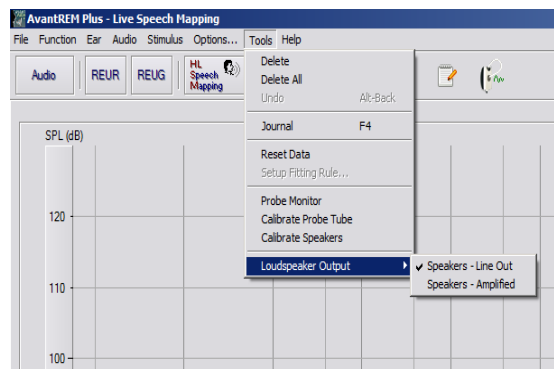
AvantREM Plus - Live Speech Mapping

File Function Ear Audio Stimulus Options... Tools Help

Audio REUR REUG HL Speech Mapping

Delete
Delete All
Undo Alt-Back
Journal F4
Reset Data
Setup Fitting Rule...
Probe Monitor
Calibrate Probe Tube
Calibrate Speakers
Loudspeaker Output

✓ Speakers - Line Out
Speakers - Amplified

SPL (dB)

120

110

100